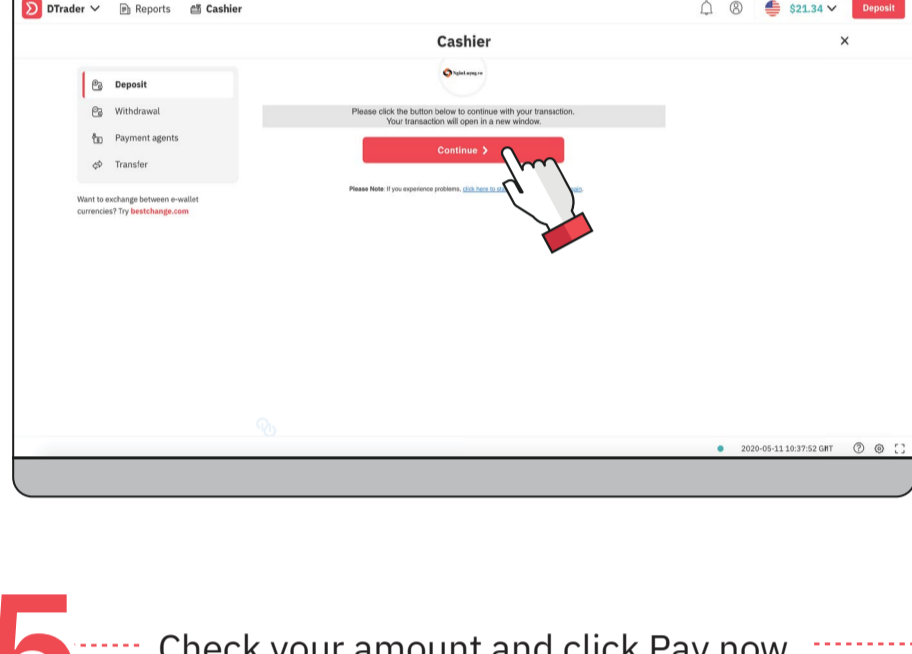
DTrader Reports Cashier $21.34 Deposit

Cashier ×

Deposit
Withdrawal
Payment agents
Transfer

Want to exchange between e-wallet currencies? Try bestchange.com

NgânLượng.vn

Please click the button below to continue with your transaction.
Your transaction will open in a new window.

Continue ›

Please Note: If you experience problems, click here to st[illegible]ain.

2020-05-11 10:37:52 GMT

5 Check your amount and click Pay now